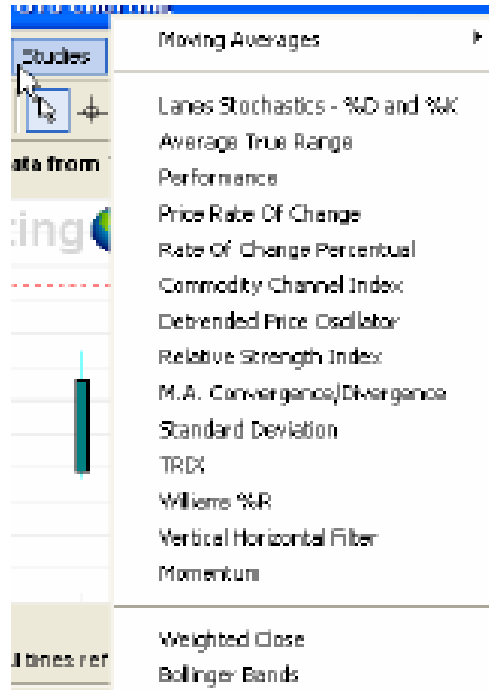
Studies

ata from

cing

I times rer

Moving Averages

Lanes Stochastics - %D and %K
Average True Range
Performance
Price Rate Of Change
Rate Of Change Percentual
Commodity Channel Index
Detrended Price Oscillator
Relative Strength Index
M.A. Convergance/Divergance
Standard Deviation
TRIX
Williams %R
Vertical Horizontal Filter
Momentum

Weighted Close
Bollinger Bands